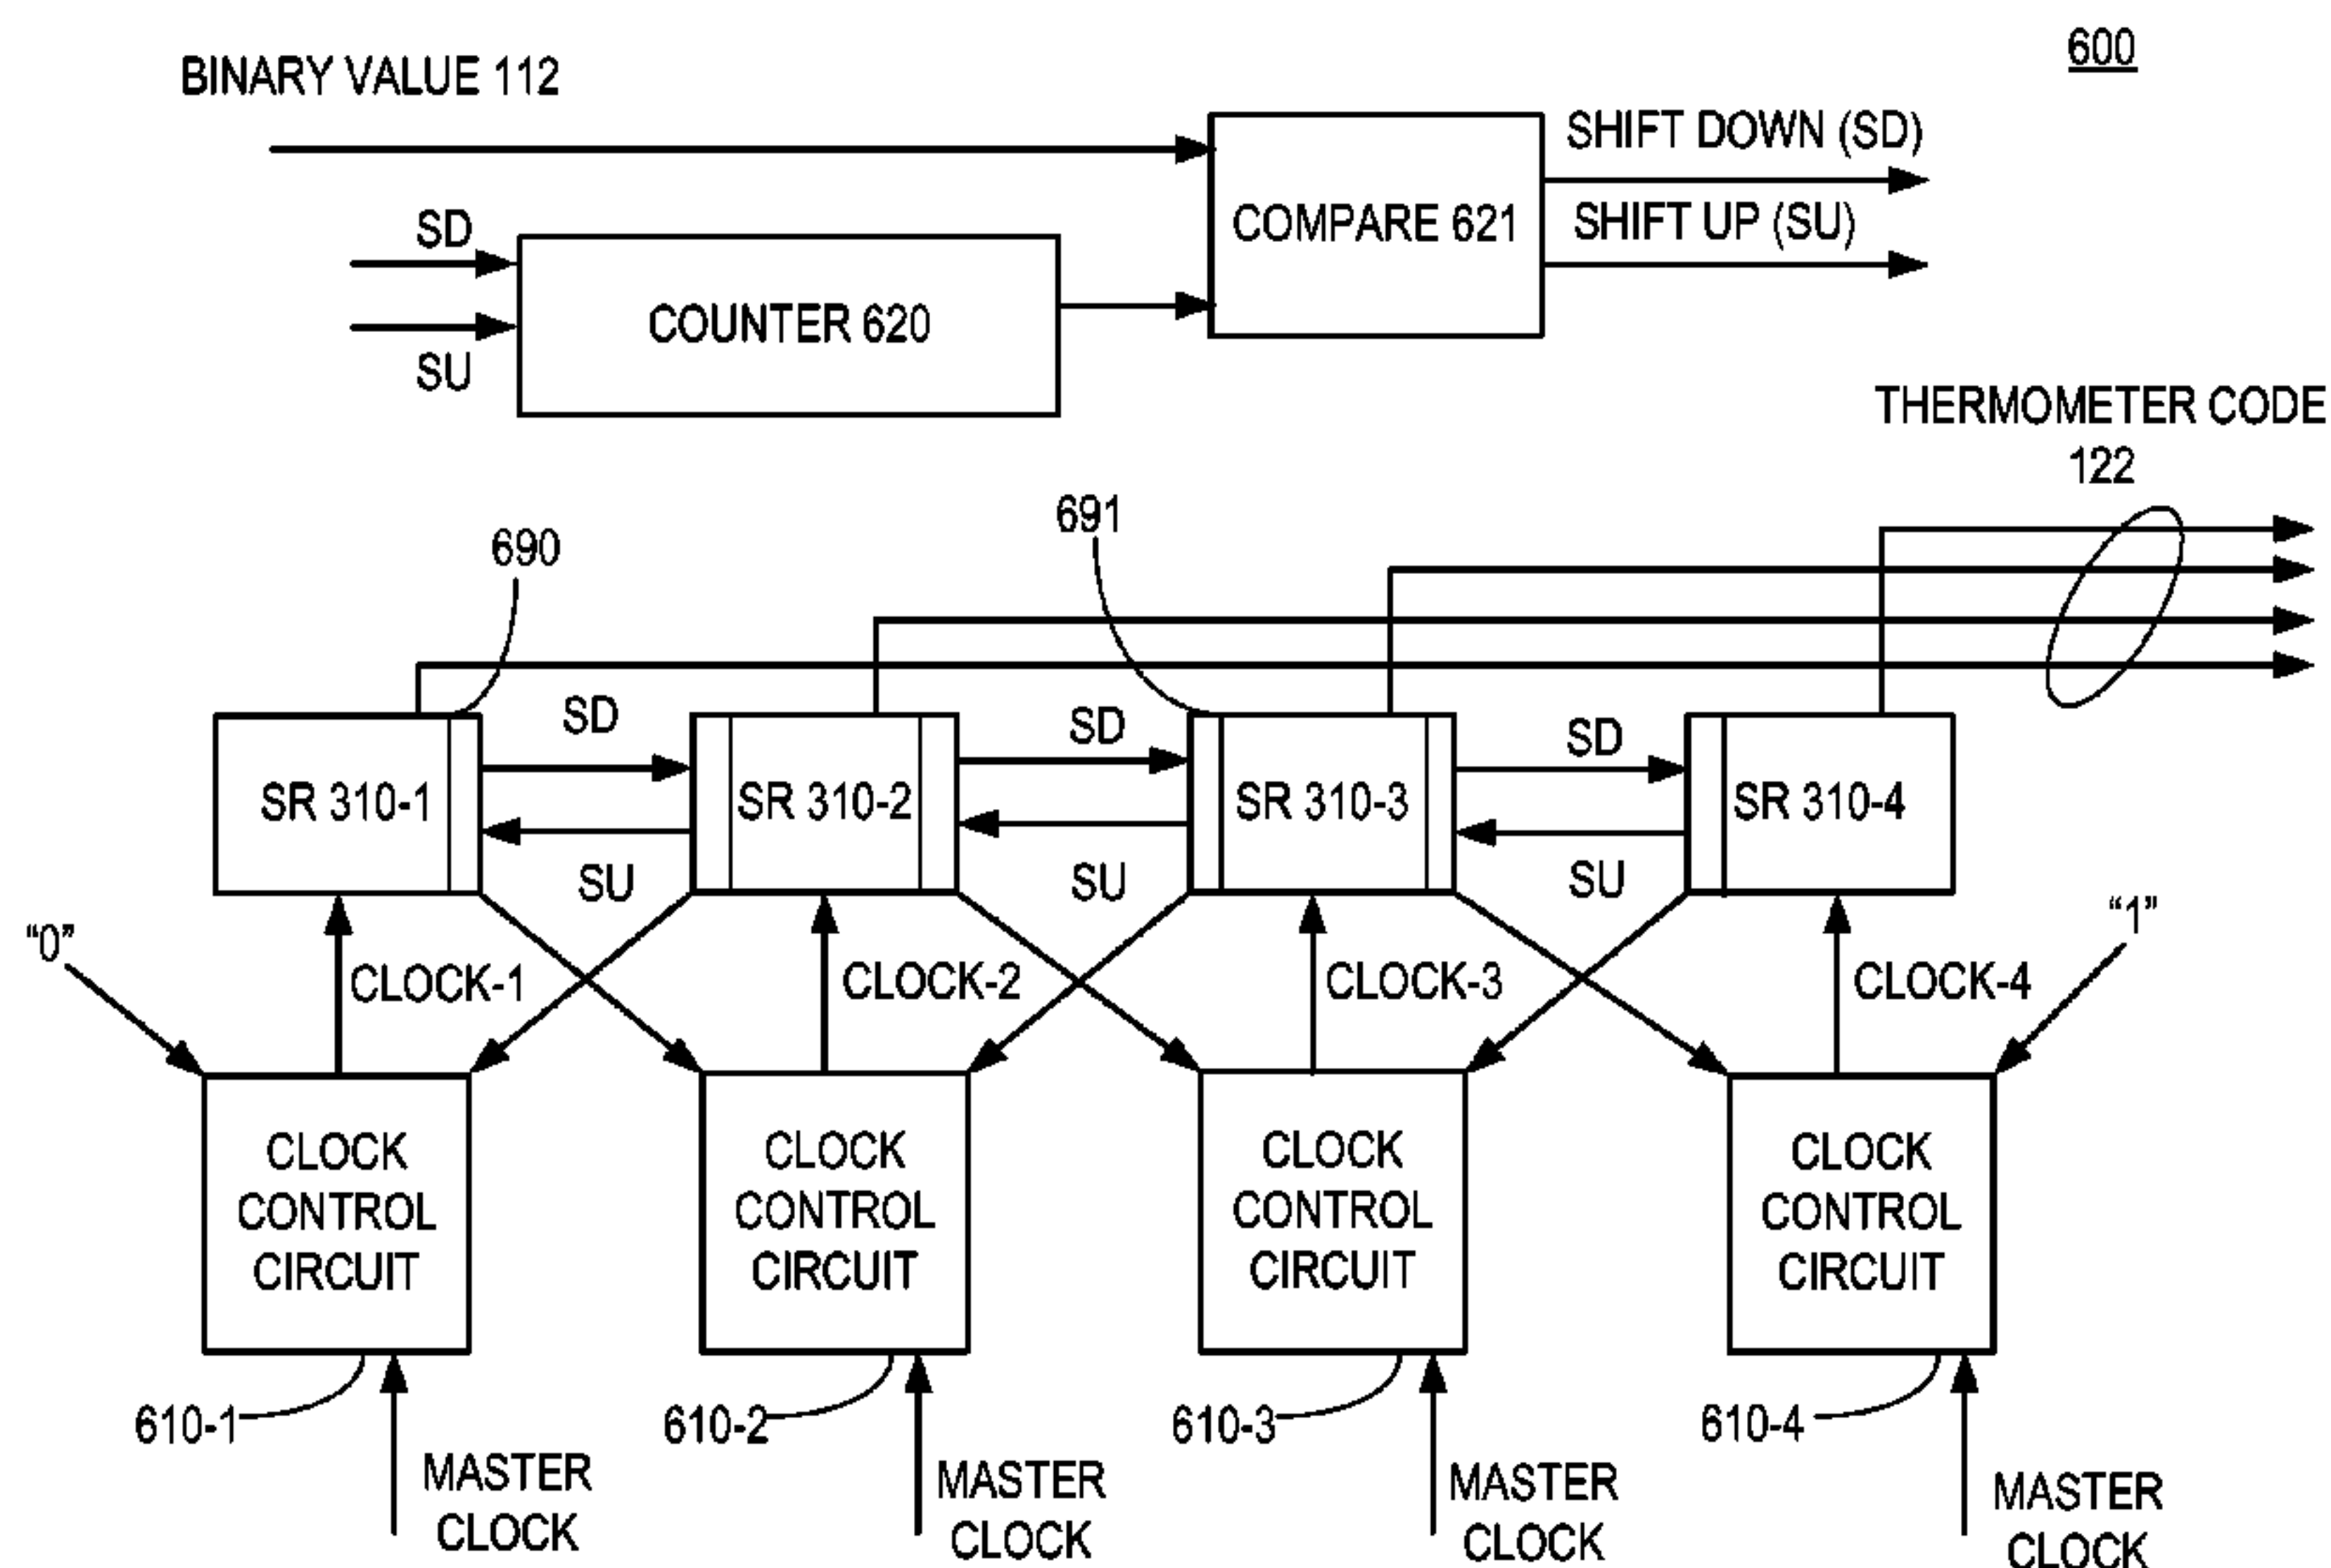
600

BINARY VALUE 112

SD

SU

COUNTER 620

COMPARE 621

SHIFT DOWN (SD)

SHIFT UP (SU)

THERMOMETER CODE 122

691

690

SD

SD

SD

SR 310-1

SR 310-2

SR 310-3

SR 310-4

SU

SU

SU

"0"

"1"

CLOCK-1

CLOCK-2

CLOCK-3

CLOCK-4

CLOCK CONTROL CIRCUIT

CLOCK CONTROL CIRCUIT

CLOCK CONTROL CIRCUIT

CLOCK CONTROL CIRCUIT

610-1

610-2

610-3

610-4

MASTER CLOCK

MASTER CLOCK

MASTER CLOCK

MASTER CLOCK